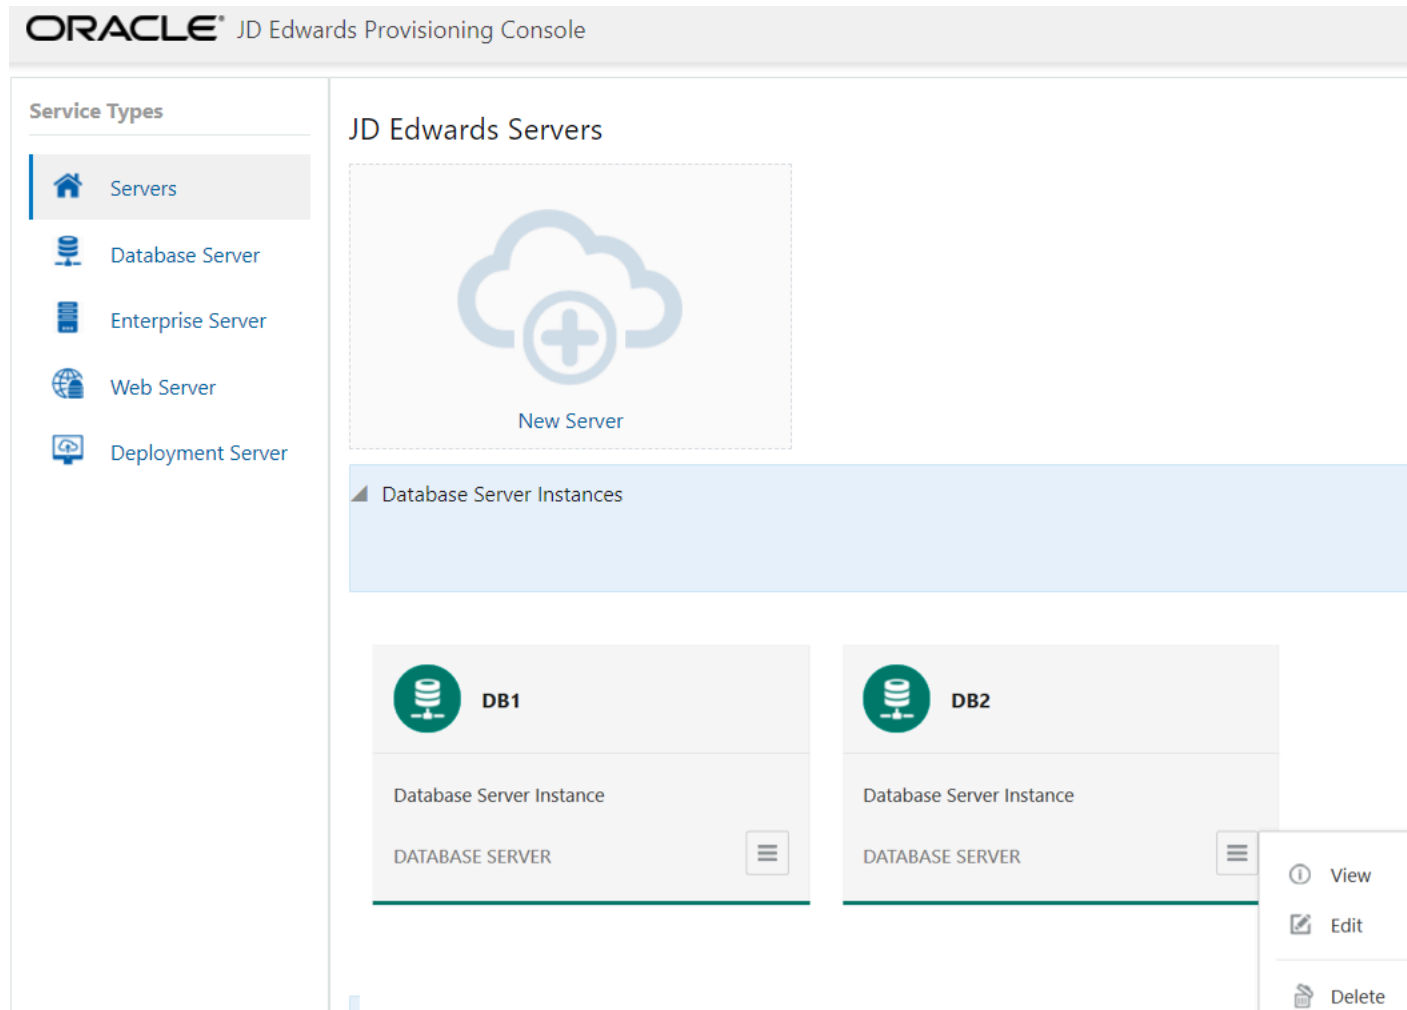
ORACLE® JD Edwards Provisioning Console

Service Types

Servers

Database Server

Enterprise Server

Web Server

Deployment Server

JD Edwards Servers

New Server

Database Server Instances

DB1

Database Server Instance

DATABASE SERVER

DB2

Database Server Instance

DATABASE SERVER

View

Edit

Delete